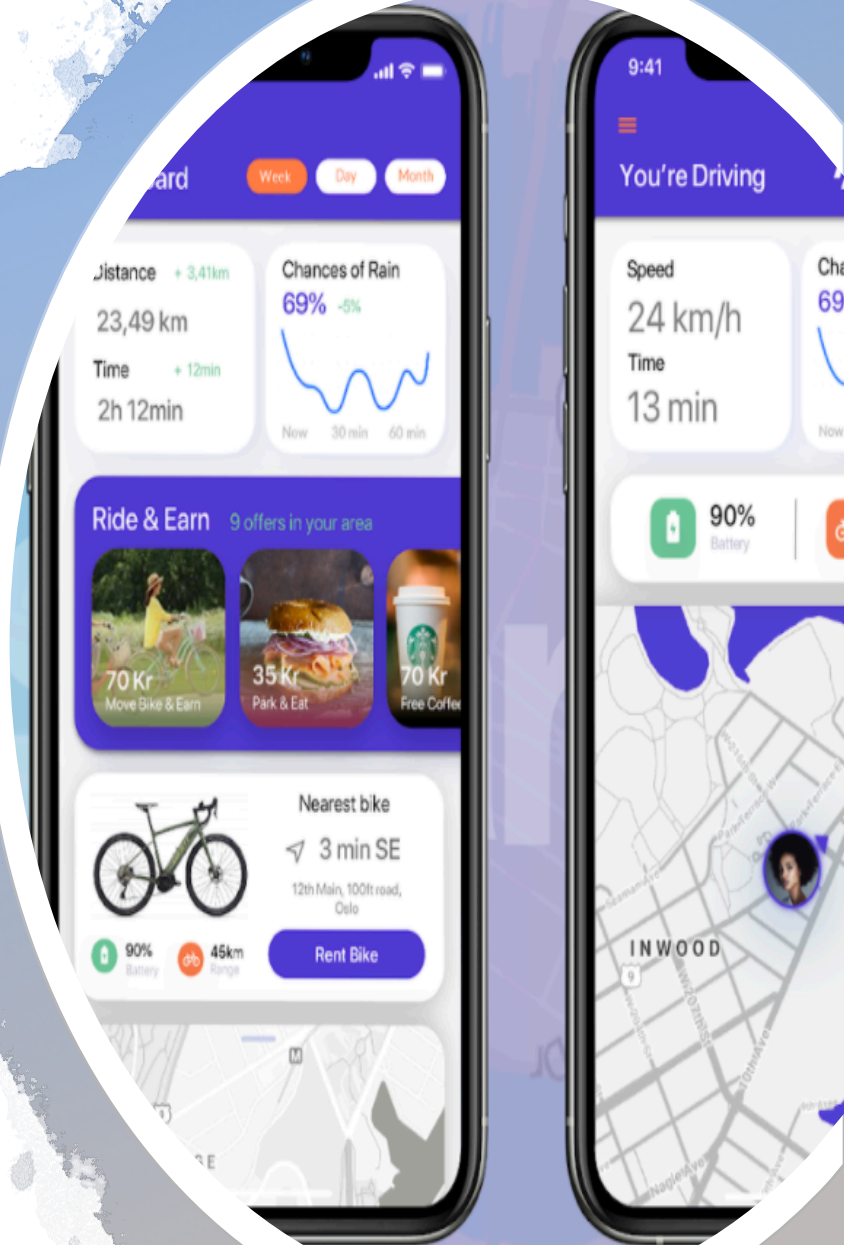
ard

Week Day Month

Distance + 3,41km
23,49 km
Time + 12min
2h 12min

Chances of Rain
69% -5%
Now 30 min 60 min

Ride & Earn 9 offers in your area

70 Kr
Move Bike & Earn

35 Kr
Park & Eat

70 Kr
Free Coffee

Nearest bike
3 min SE
12th Main, 100ft road, Oslo

90%
Battery

45km
Range

Rent Bike

9:41

You're Driving

Speed
24 km/h
Time
13 min

Cha
69
Now

90%
Battery

INWOOD